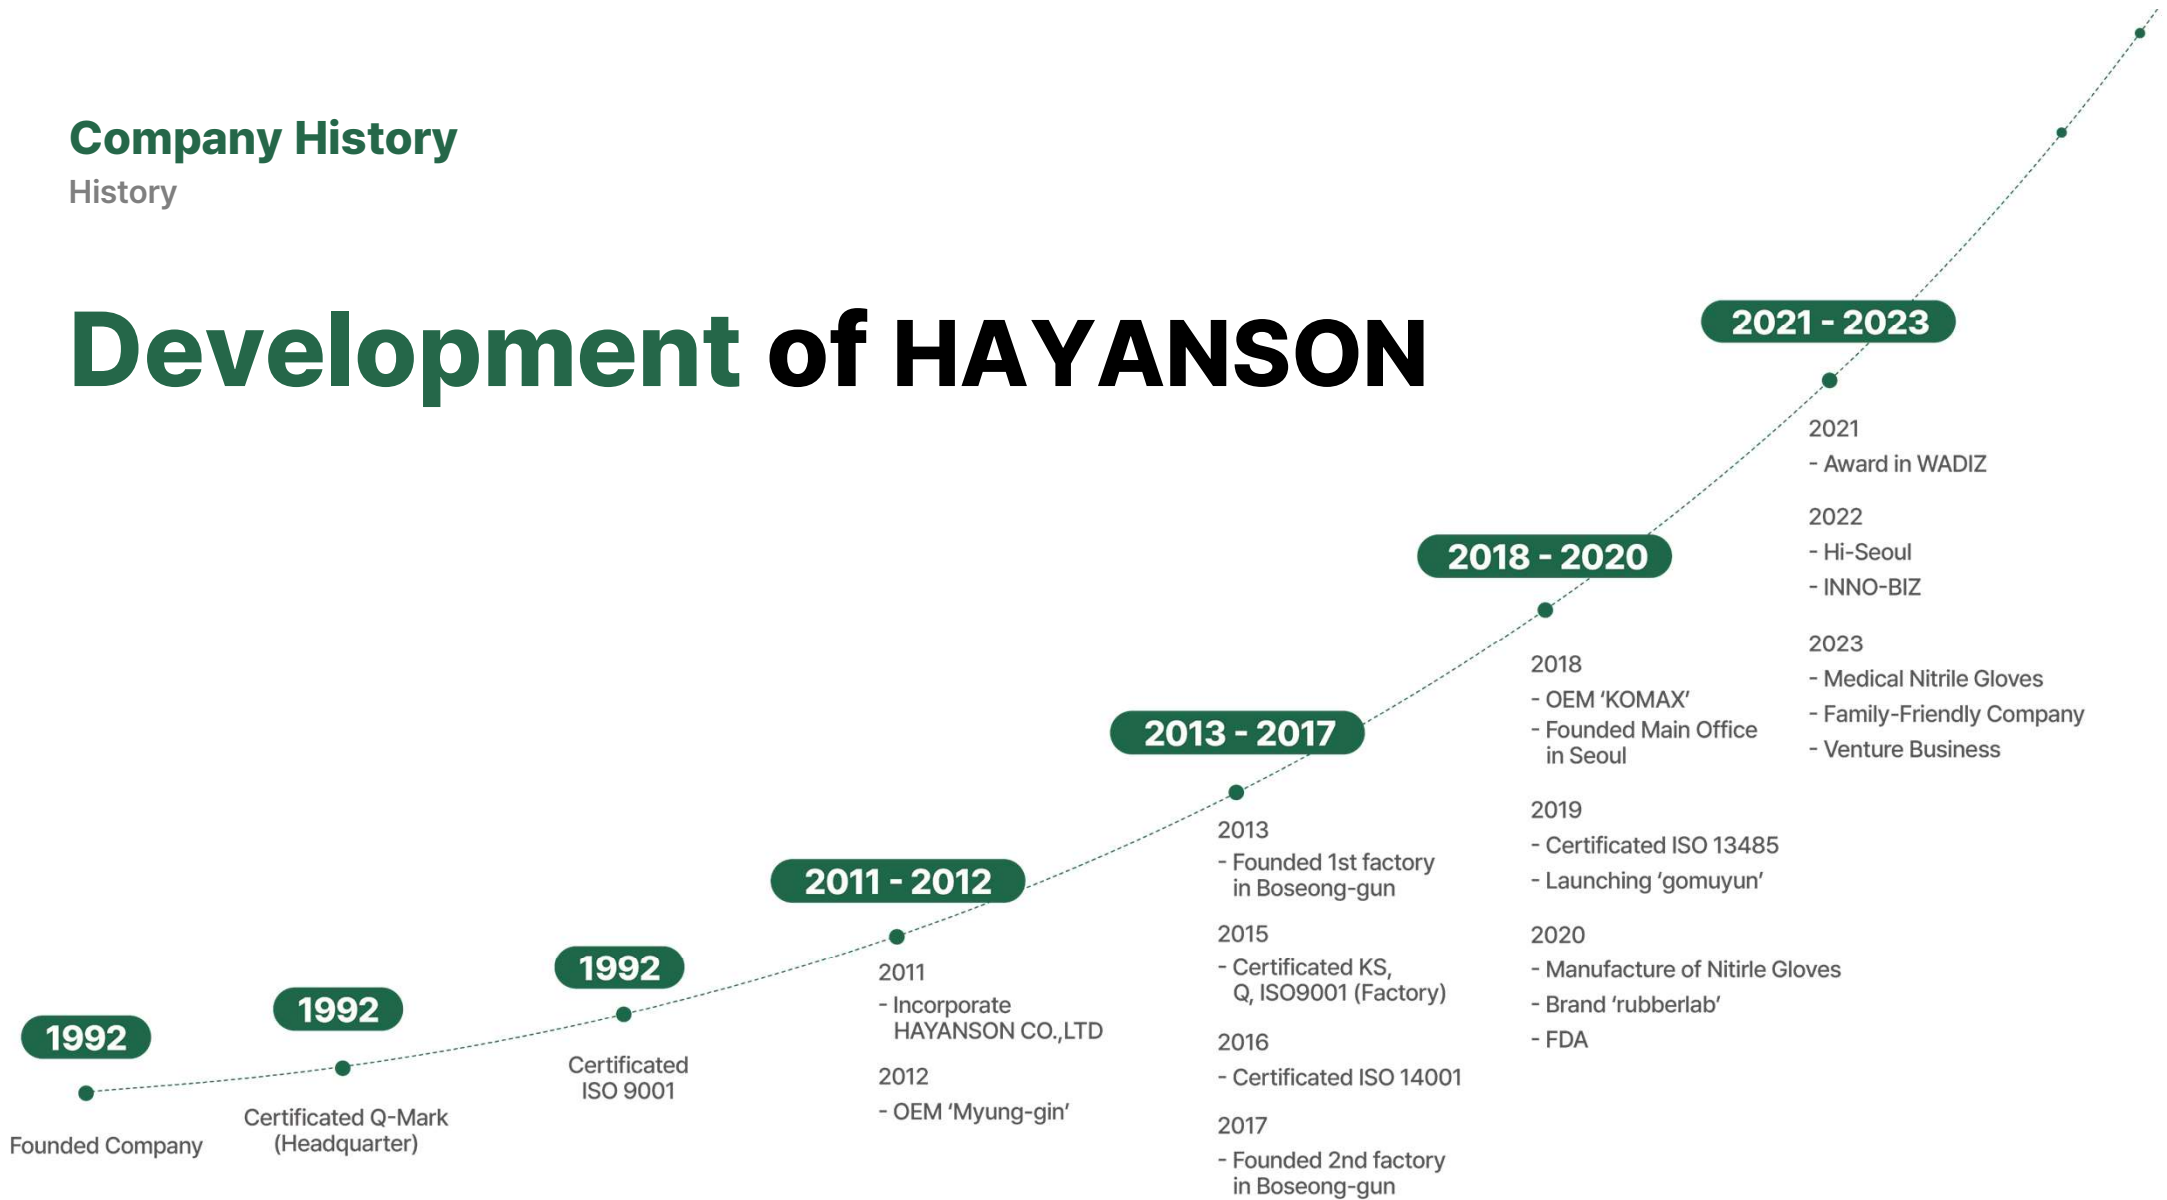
Company History
History

Development of HAYANSON

1992
Founded Company

1992
Certificated Q-Mark (Headquarter)

1992
Certificated ISO 9001

2011 - 2012
2011
- Incorporate HAYANSON CO.,LTD
2012
- OEM 'Myung-gin'

2013 - 2017
2013
- Founded 1st factory in Boseong-gun
2015
- Certificated KS, Q, ISO9001 (Factory)
2016
- Certificated ISO 14001
2017
- Founded 2nd factory in Boseong-gun

2018 - 2020
2018
- OEM 'KOMAX'
- Founded Main Office in Seoul
2019
- Certificated ISO 13485
- Launching 'gomuyun'
2020
- Manufacture of Nitirle Gloves
- Brand 'rubberlab'
- FDA

2021 - 2023
2021
- Award in WADIZ
2022
- Hi-Seoul
- INNO-BIZ
2023
- Medical Nitrile Gloves
- Family-Friendly Company
- Venture Business